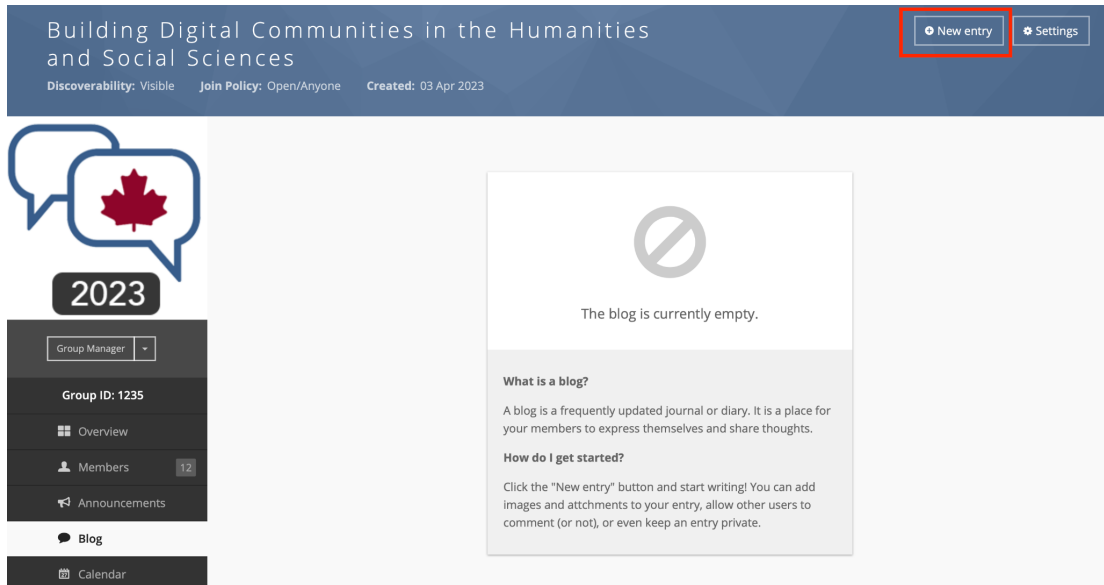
Building Digital Communities in the Humanities and Social Sciences

**Discoverability:** Visible **Join Policy:** Open/Anyone **Created:** 03 Apr 2023

New entry

Settings

2023

Group Manager

Group ID: 1235

Overview

Members 12

Announcements

Blog

Calendar

The blog is currently empty.

**What is a blog?**

A blog is a frequently updated journal or diary. It is a place for your members to express themselves and share thoughts.

**How do I get started?**

Click the "New entry" button and start writing! You can add images and attchments to your entry, allow other users to comment (or not), or even keep an entry private.